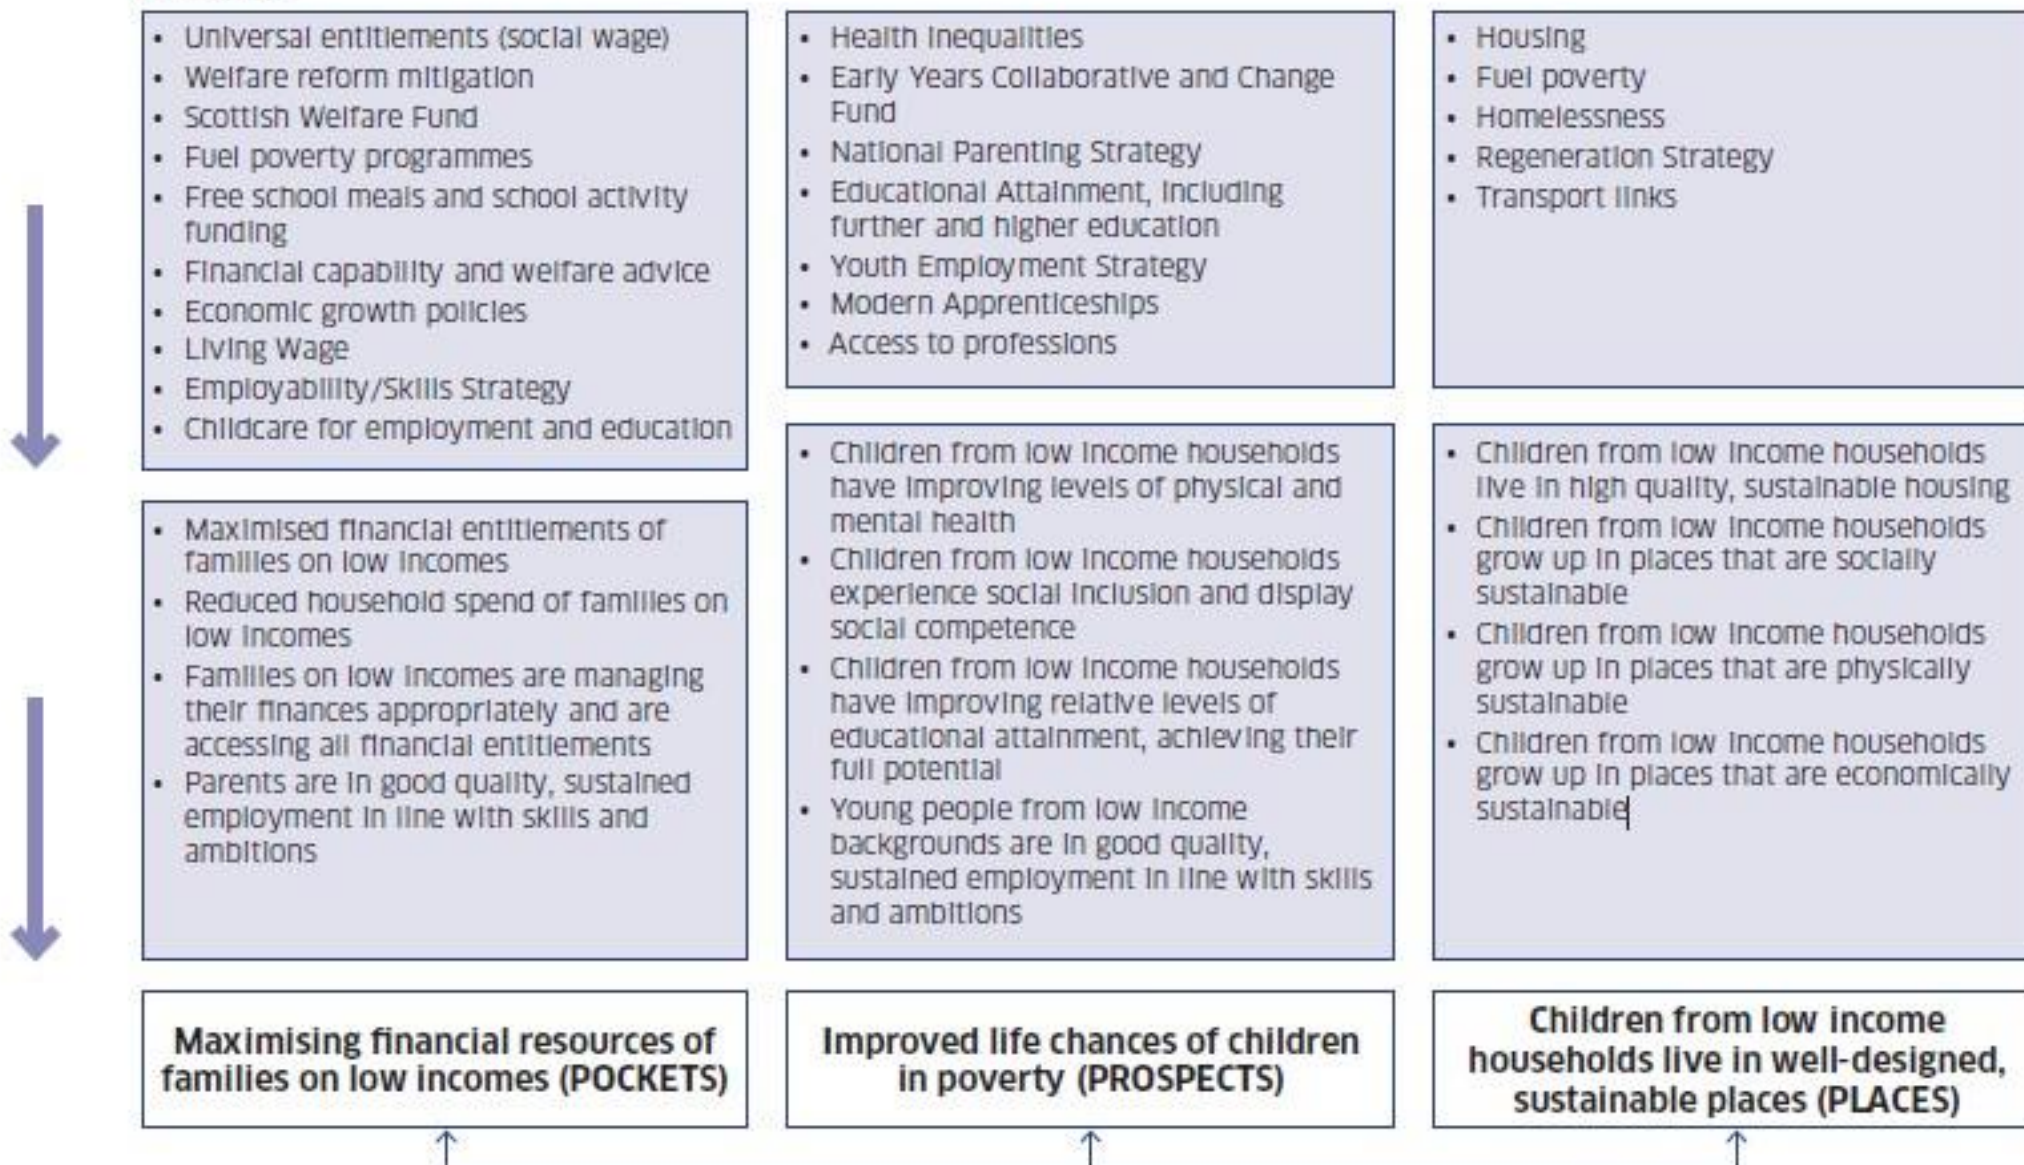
- Universal entitlements (social wage)
- Welfare reform mitigation
- Scottish Welfare Fund
- Fuel poverty programmes
- Free school meals and school activity funding
- Financial capability and welfare advice
- Economic growth policies
- Living Wage
- Employability/Skills Strategy
- Childcare for employment and education

- Maximised financial entitlements of families on low incomes
- Reduced household spend of families on low incomes
- Families on low incomes are managing their finances appropriately and are accessing all financial entitlements
- Parents are in good quality, sustained employment in line with skills and ambitions

Maximising financial resources of families on low incomes (POCKETS)

- Health inequalities
- Early Years Collaborative and Change Fund
- National Parenting Strategy
- Educational Attainment, including further and higher education
- Youth Employment Strategy
- Modern Apprenticeships
- Access to professions

- Children from low income households have improving levels of physical and mental health
- Children from low income households experience social inclusion and display social competence
- Children from low income households have improving relative levels of educational attainment, achieving their full potential
- Young people from low income backgrounds are in good quality, sustained employment in line with skills and ambitions

Improved life chances of children in poverty (PROSPECTS)

- Housing
- Fuel poverty
- Homelessness
- Regeneration Strategy
- Transport links

- Children from low income households live in high quality, sustainable housing
- Children from low income households grow up in places that are socially sustainable
- Children from low income households grow up in places that are physically sustainable
- Children from low income households grow up in places that are economically sustainable

Children from low income households live in well-designed, sustainable places (PLACES)